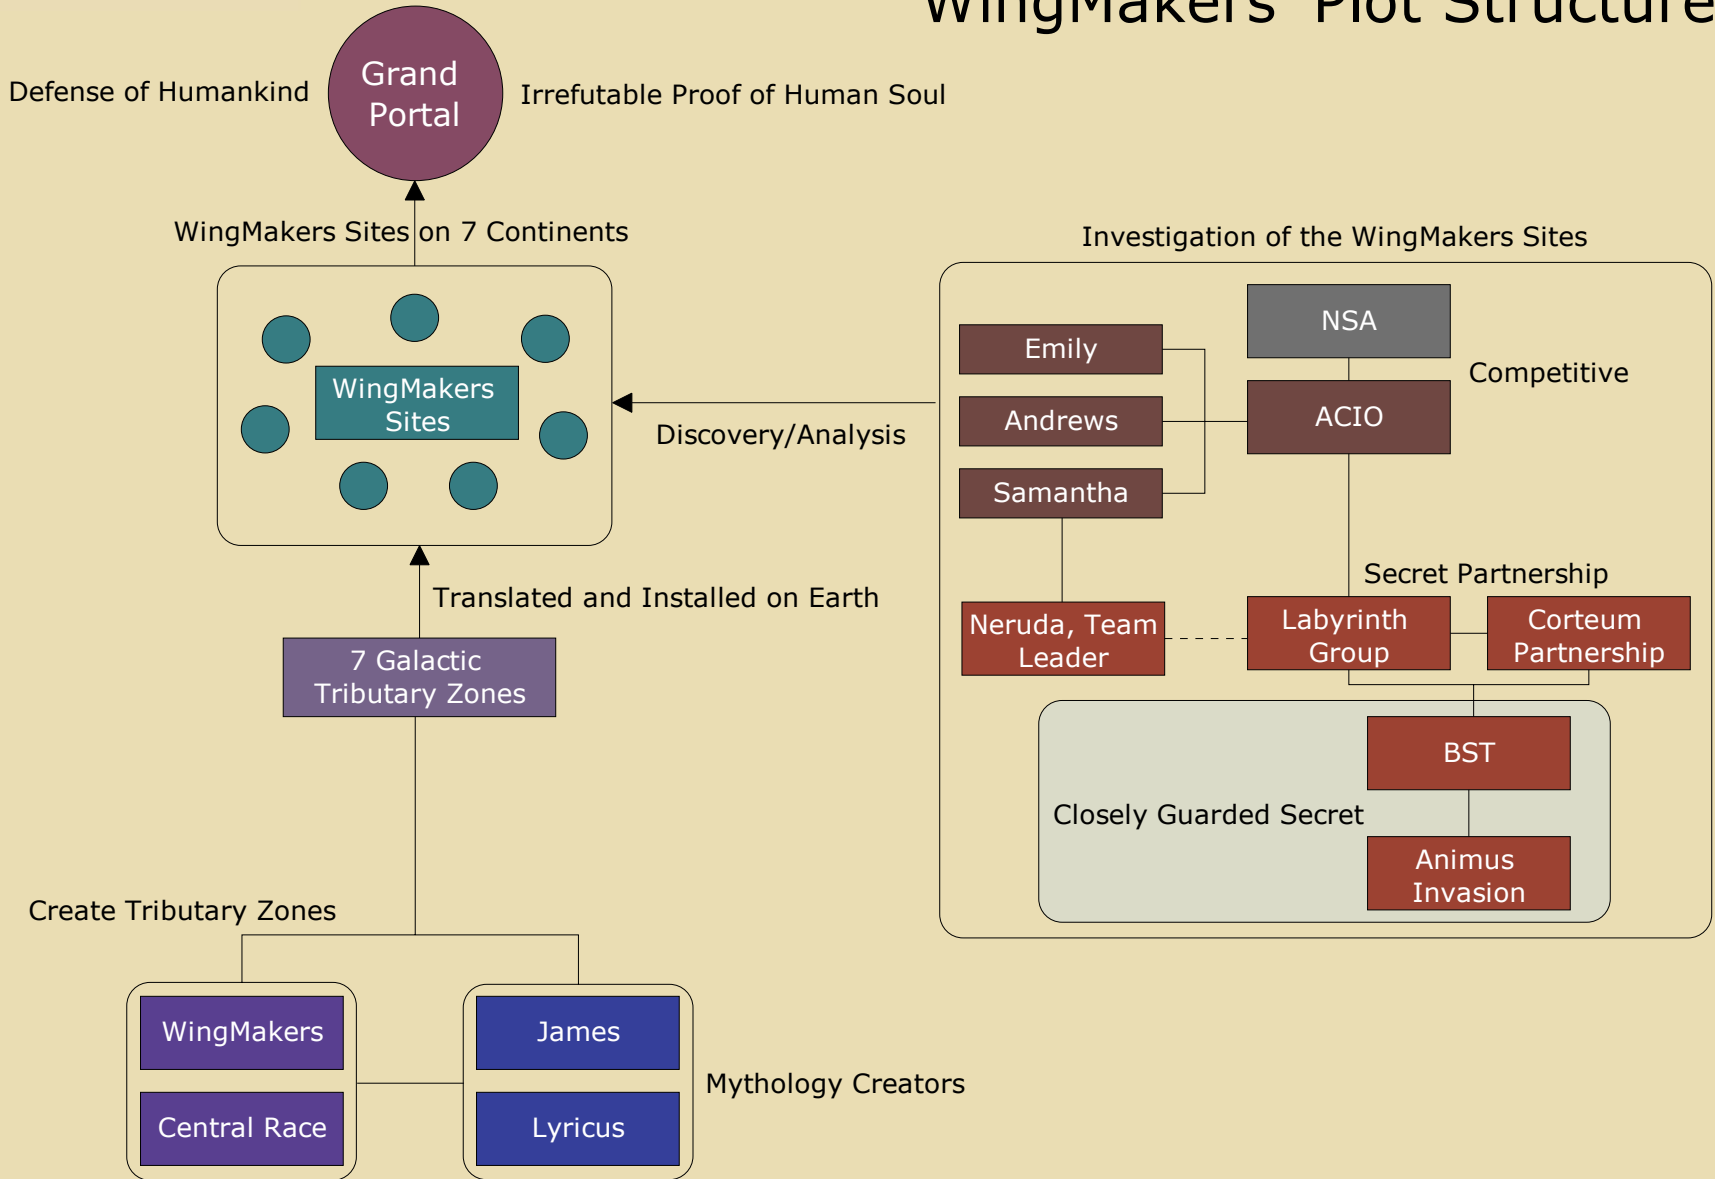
WingMakers' Plot Structure

Defense of Humankind

Grand Portal

Irrefutable Proof of Human Soul

WingMakers Sites on 7 Continents

Investigation of the WingMakers Sites

WingMakers Sites

NSA

Emily

Competitive

Andrews

ACIO

Discovery/Analysis

Samantha

Secret Partnership

Translated and Installed on Earth

Neruda, Team Leader

Labyrinth Group

Corteum Partnership

7 Galactic Tributary Zones

BST

Closely Guarded Secret

Animus Invasion

Create Tributary Zones

WingMakers

James

Mythology Creators

Central Race

Lyricus